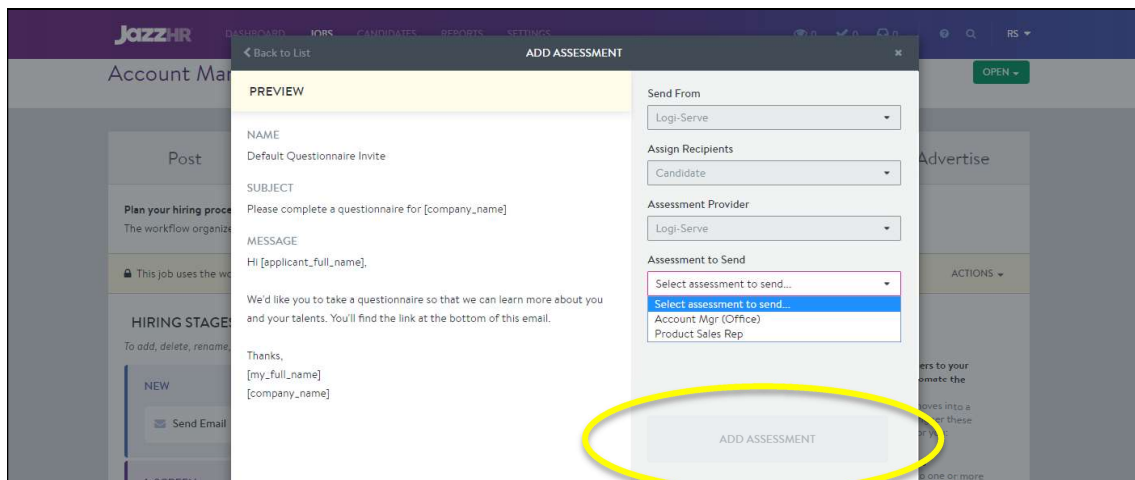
JazzHR DASHBOARD JOBS CANDIDATES REPORTS SETTINGS RS

Account Mar

OPEN

Back to List

ADD ASSESSMENT

×

PREVIEW

NAME

Default Questionnaire Invite

SUBJECT

Please complete a questionnaire for [company_name]

MESSAGE

Hi [applicant_full_name],

We'd like you to take a questionnaire so that we can learn more about you and your talents. You'll find the link at the bottom of this email.

Thanks,
[my_full_name]
[company_name]

Send From

Logi-Serve

Assign Recipients

Candidate

Assessment Provider

Logi-Serve

Assessment to Send

Select assessment to send...

Select assessment to send...
Account Mgr (Office)
Product Sales Rep

ADD ASSESSMENT

Post

Advertise

Plan your hiring proce

The workflow organiz

This job uses the wo

ACTIONS

HIRING STAGES

To add, delete, rename,

NEW

Send Email

ers to your
omote the

oves into a
er these
or y

one or more